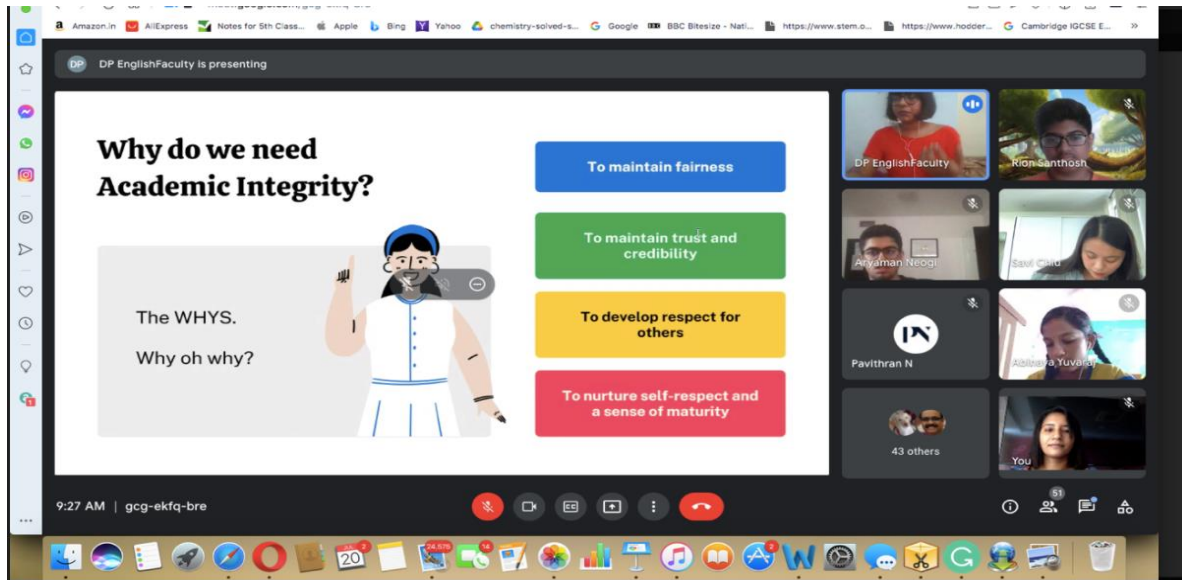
Amazon.in AliExpress Notes for 5th Class... Apple Bing Yahoo chemistry-solved-s... Google BBC Bitesize - Nati... https://www.stem.o... https://www.hodder... Cambridge IGCSE E... »

DP DP EnglishFaculty is presenting

Why do we need Academic Integrity?

The WHYS.

Why oh why?

To maintain fairness

To maintain trust and credibility

To develop respect for others

To nurture self-respect and a sense of maturity

DP EnglishFaculty

Rion Santhosh

Aryaman Neogi

Savi Chu

Pavithran N

Abhinaya Yuvaraj

43 others

You

9:27 AM | gcg-ekfq-bre

51

20